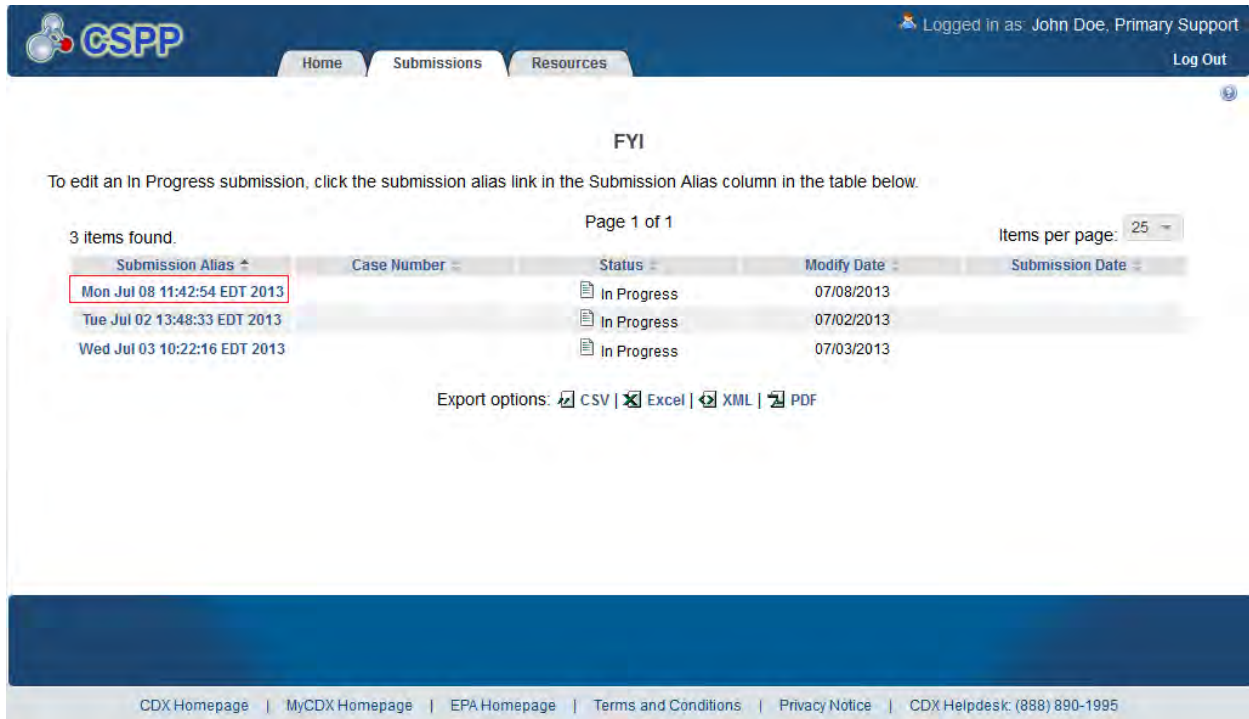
CSPP

Home Submissions Resources

Logged in as: John Doe, Primary Support

Log Out

FYI

To edit an In Progress submission, click the submission alias link in the Submission Alias column in the table below.

3 items found.

Page 1 of 1

Items per page: 25

| Submission Alias | Case Number | Status | Modify Date | Submission Date |
|---|---|---|---|---|
| Mon Jul 08 11:42:54 EDT 2013 | | In Progress | 07/08/2013 | |
| Tue Jul 02 13:48:33 EDT 2013 | | In Progress | 07/02/2013 | |
| Wed Jul 03 10:22:16 EDT 2013 | | In Progress | 07/03/2013 | |

Export options: CSV | Excel | XML | PDF

CDX Homepage | MyCDX Homepage | EPA Homepage | Terms and Conditions | Privacy Notice | CDX Helpdesk: (888) 890-1995